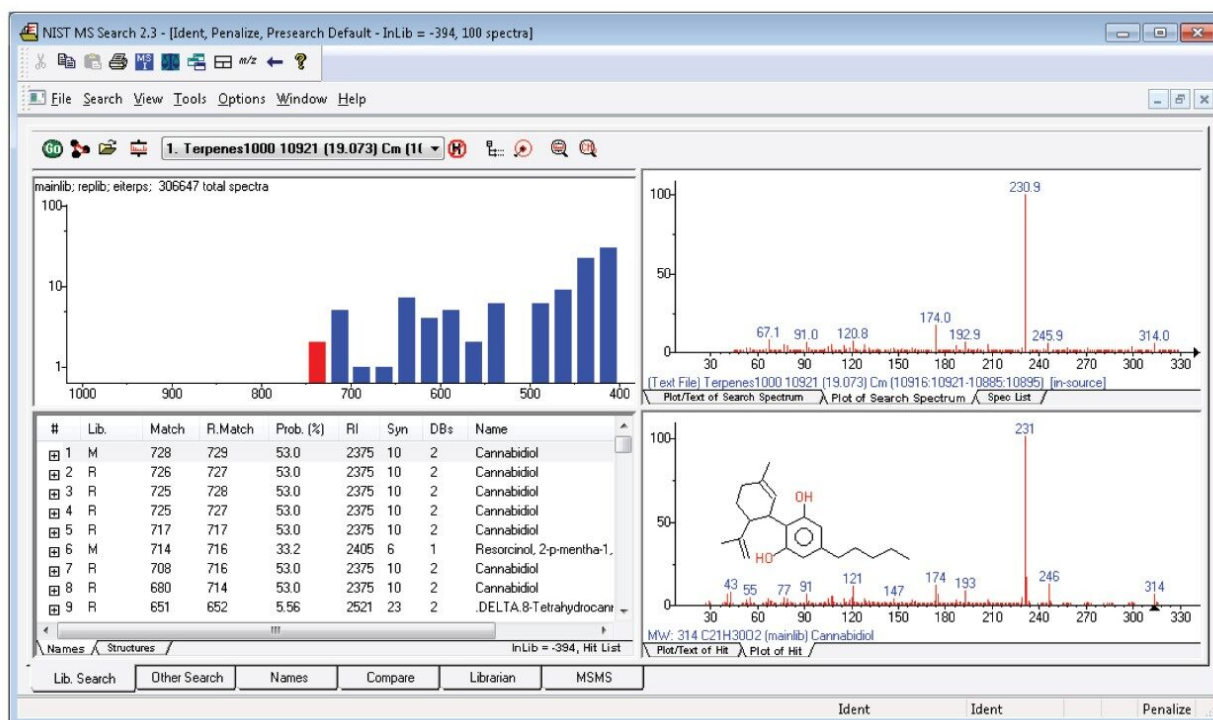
NIST MS Search 2.3 - [Ident, Penalize, Presearch Default - InLib = -394, 100 spectra]

File Search View Tools Options Window Help

1. Terpenes1000 10921 (19.073) Cm (1(

mainlib; replib; eiterps; 306647 total spectra

100
10
1
1000 900 800 700 600 500 400

| # | Lib. | Match | R.Match | Prob. (%) | RI | Syn | DBs | Name |
|---|---|---|---|---|---|---|---|---|
| 1 | M | 728 | 729 | 53.0 | 2375 | 10 | 2 | Cannabidiol |
| 2 | R | 726 | 727 | 53.0 | 2375 | 10 | 2 | Cannabidiol |
| 3 | R | 725 | 728 | 53.0 | 2375 | 10 | 2 | Cannabidiol |
| 4 | R | 725 | 727 | 53.0 | 2375 | 10 | 2 | Cannabidiol |
| 5 | R | 717 | 717 | 53.0 | 2375 | 10 | 2 | Cannabidiol |
| 6 | M | 714 | 716 | 33.2 | 2405 | 6 | 1 | Resorcinol, 2-p-mentha-1, |
| 7 | R | 708 | 716 | 53.0 | 2375 | 10 | 2 | Cannabidiol |
| 8 | R | 680 | 714 | 53.0 | 2375 | 10 | 2 | Cannabidiol |
| 9 | R | 651 | 652 | 5.56 | 2521 | 23 | 2 | .DELTA.8-Tetrahydrocanr |

Names Structures InLib = -394, Hit List

100
50
0
230.9
67.1 91.0 120.8 174.0 192.9 245.9 314.0
30 60 90 120 150 180 210 240 270 300 330
[Text File] Terpenes1000 10921 (19.073) Cm (10916:10921-10885:10895) [in-source]
Plot/Text of Search Spectrum Plot of Search Spectrum Spec List

100
50
0
231
OH
HO
43 55 77 91 121 147 174 193 246 314
30 60 90 120 150 180 210 240 270 300 330
MW: 314 C21H30O2 (mainlib) Cannabidiol
Plot/Text of Hit Plot of Hit

Lib. Search Other Search Names Compare Librarian MSMS

Ident Ident Penalize